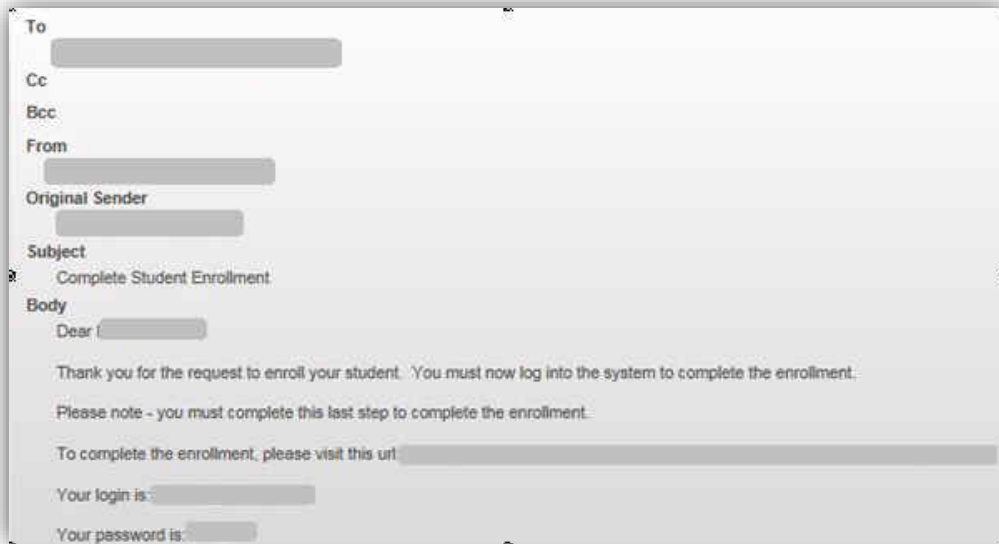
To
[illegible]
Cc
Bcc
From
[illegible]
Original Sender
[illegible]
Subject
Complete Student Enrollment
Body
Dear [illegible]

Thank you for the request to enroll your student. You must now log into the system to complete the enrollment.

Please note - you must complete this last step to complete the enrollment.

To complete the enrollment, please visit this url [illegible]

Your login is: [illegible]

Your password is: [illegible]